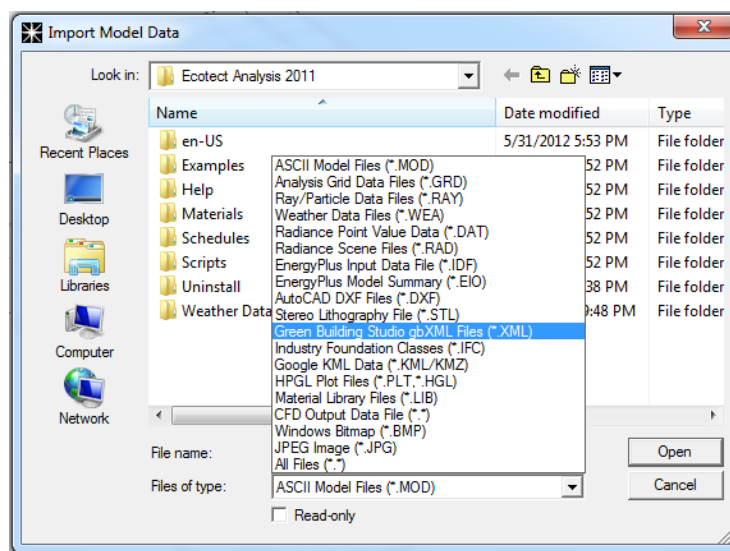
Import Model Data

Look in: Ecotect Analysis 2011

Recent Places
Desktop
Libraries
Computer
Network

| Name | Date modified | Type |
|---|---|---|
| en-US | 5/31/2012 5:53 PM | File folder |
| Examples | 52 PM | File folder |
| Help | 52 PM | File folder |
| Materials | 52 PM | File folder |
| Schedules | 52 PM | File folder |
| Scripts | 52 PM | File folder |
| Uninstall | 52 PM | File folder |
| Weather Data | 9:48 PM | File folder |

ASCII Model Files (*.MOD)
Analysis Grid Data Files (*.GRD)
Ray/Particle Data Files (*.RAY)
Weather Data Files (*.WEA)
Radiance Point Value Data (*.DAT)
Radiance Scene Files (*.RAD)
EnergyPlus Input Data File (*.IDF)
EnergyPlus Model Summary (*.EIO)
AutoCAD DXF Files (*.DXF)
Stereo Lithography File (*.STL)
Green Building Studio gbXML Files (*.XML)
Industry Foundation Classes (*.IFC)
Google KML Data (*.KML/KMZ)
HPGL Plot Files (*.PLT,*.HGL)
Material Library Files (*.LIB)
CFD Output Data File (*.*)
Windows Bitmap (*.BMP)
JPEG Image (*.JPG)
All Files (*.*)

File name:
Files of type: ASCII Model Files (*.MOD)
Read-only
Open
Cancel